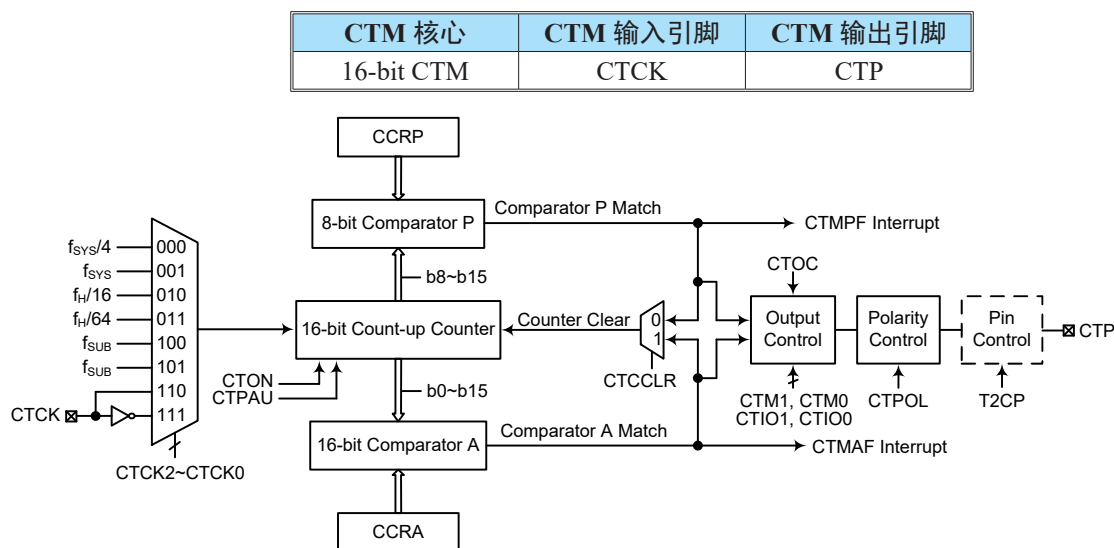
| CTM 核心 | CTM 输入引脚 | CTM 输出引脚 |
|---|---|---|
| 16-bit CTM | CTCK | CTP |

CCRP

8-bit Comparator P

Comparator P Match

CTMPF Interrupt

$f_{SYS}/4$ 000
$f_{SYS}$ 001
$f_H/16$ 010
$f_H/64$ 011
$f_{SUB}$ 100
$f_{SUB}$ 101
110
111

CTCK

b8~b15

16-bit Count-up Counter

Counter Clear

0
1

CTOC

Output Control

Polarity Control

Pin Control

CTP

CTON
CTPAU

CTCCLR

CTM1, CTM0
CTIO1, CTIO0

CTPOL

T2CP

b0~b15

16-bit Comparator A

Comparator A Match

CTMAF Interrupt

CTCK2~CTCK0

CCRA